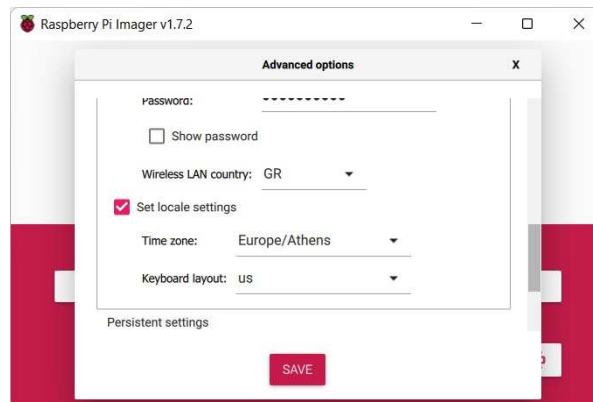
Raspberry Pi Imager v1.7.2

Advanced options

X

Password: ••••••••••

Show password

Wireless LAN country: GR

Set locale settings

Time zone: Europe/Athens

Keyboard layout: us

Persistent settings

SAVE